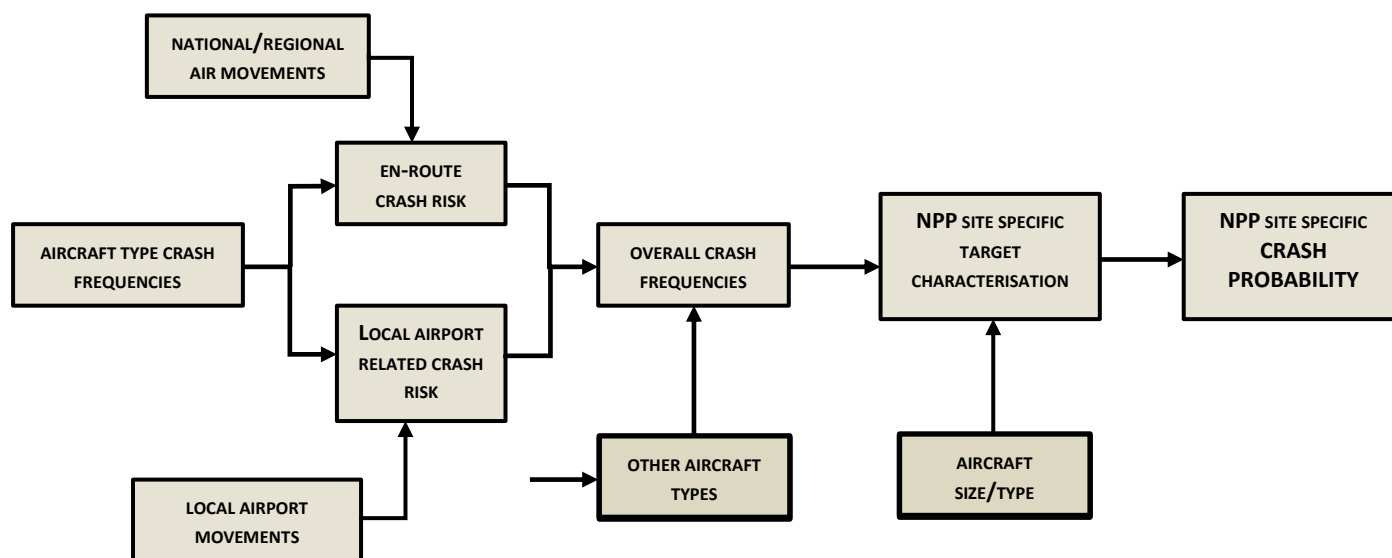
NATIONAL/REGIONAL AIR MOVEMENTS

EN-ROUTE CRASH RISK

AIRCRAFT TYPE CRASH FREQUENCIES

LOCAL AIRPORT RELATED CRASH RISK

LOCAL AIRPORT MOVEMENTS

OVERALL CRASH FREQUENCIES

OTHER AIRCRAFT TYPES

NPP SITE SPECIFIC TARGET CHARACTERISATION

AIRCRAFT SIZE/TYPE

NPP SITE SPECIFIC CRASH PROBABILITY